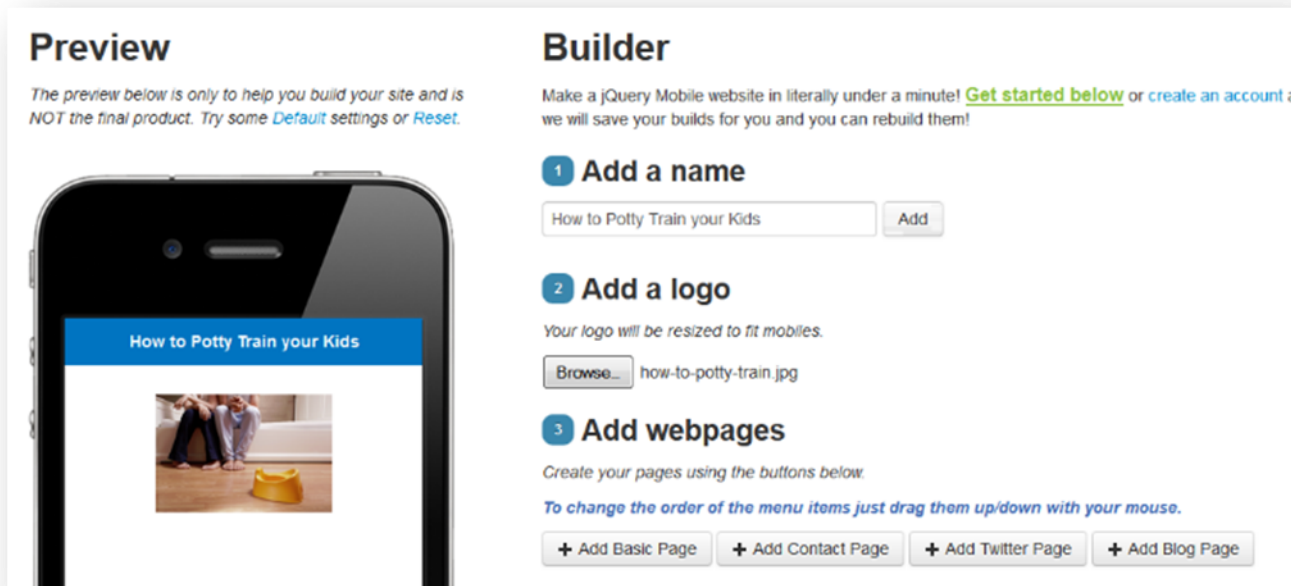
Preview

The preview below is only to help you build your site and is NOT the final product. Try some Default settings or Reset.

How to Potty Train your Kids

Builder

Make a jQuery Mobile website in literally under a minute! Get started below or create an account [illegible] we will save your builds for you and you can rebuild them!

1 Add a name

How to Potty Train your Kids

Add

2 Add a logo

Your logo will be resized to fit mobiles.

Browse... how-to-potty-train.jpg

3 Add webpages

Create your pages using the buttons below.

To change the order of the menu items just drag them up/down with your mouse.

+ Add Basic Page

+ Add Contact Page

+ Add Twitter Page

+ Add Blog Page